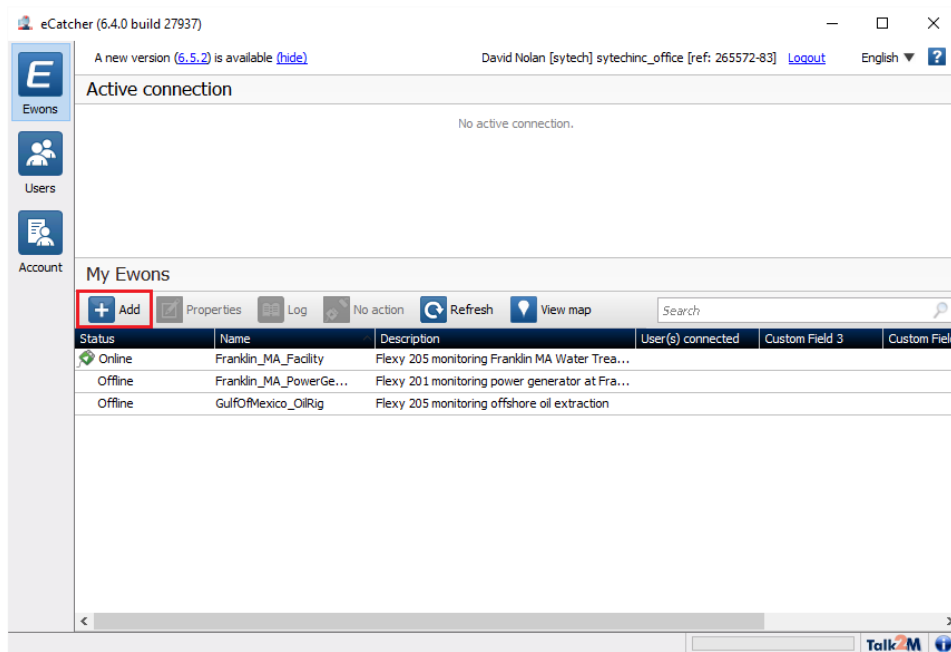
eCatcher (6.4.0 build 27937)

A new version (6.5.2) is available (hide)

David Nolan [sytech] sytechinc_office [ref: 265572-83] Logout

English

?

Ewons

Users

Account

Active connection

No active connection.

My Ewons

Add Properties Log No action Refresh View map

Search

| Status | Name | Description | User(s) connected | Custom Field 3 | Custom Fiel |
|---|---|---|---|---|---|
| Online | Franklin_MA_Facility | Flexy 205 monitoring Franklin MA Water Trea... | | | |
| Offline | Franklin_MA_PowerGe... | Flexy 201 monitoring power generator at Fra... | | | |
| Offline | GulfOfMexico_OilRig | Flexy 205 monitoring offshore oil extraction | | | |

Talk2M